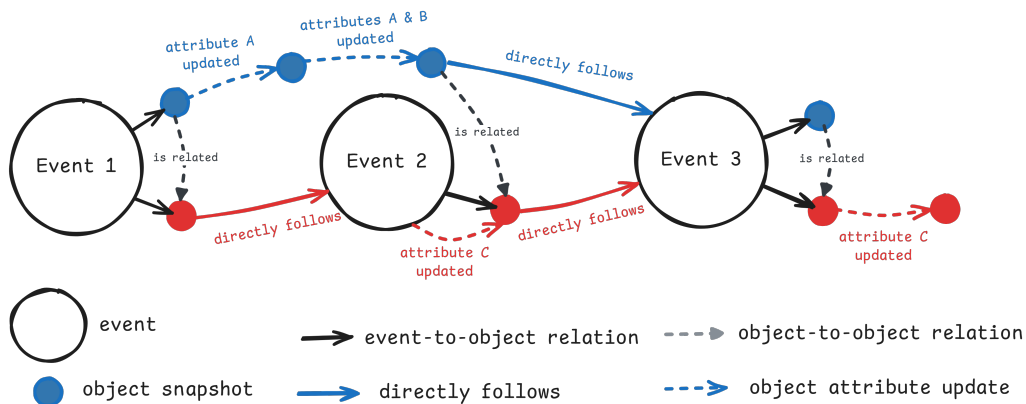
attribute A updated

attributes A & B updated

directly follows

Event 1

is related

Event 2

is related

Event 3

is related

directly follows

attribute C updated

directly follows

attribute C updated

event

event-to-object relation

object-to-object relation

object snapshot

directly follows

object attribute update